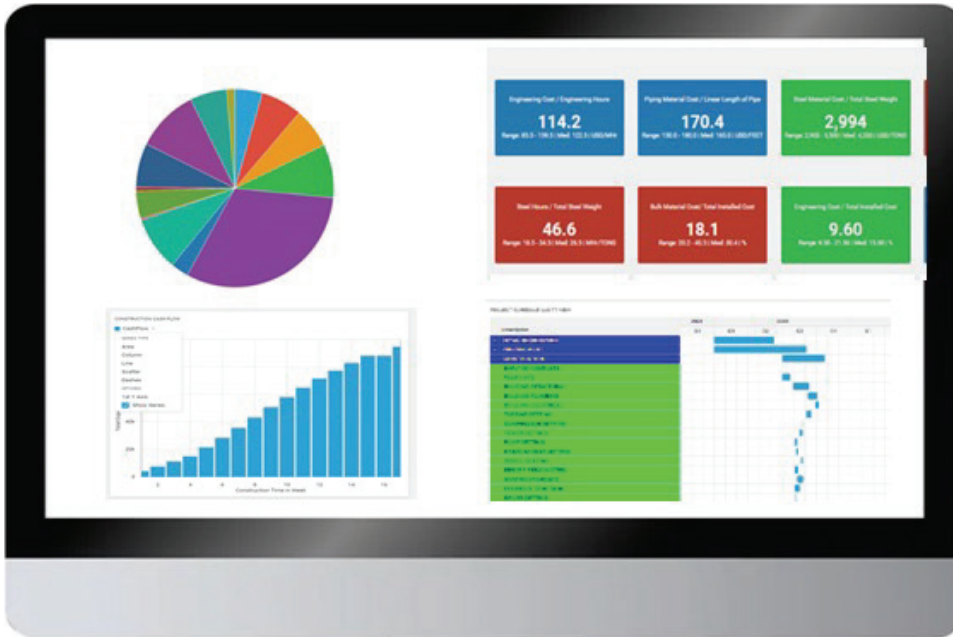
Engineering Cost / Engineering Hours
114.2
Range: 85.0 - 139.5 | Med: 122.5 | USD/MH

Piping Material Cost / Linear Length of Pipe
170.4
Range: 130.0 - 180.0 | Med: 165.0 | USD/FEET

Steel Material Cost / Total Steel Weight
2,994
Range: 2,900 - 3,500 | Med: 4,200 | USD/TONS

Steel Hours / Total Steel Weight
46.6
Range: 16.5 - 34.3 | Med: 26.5 | MH/TONS

Bulk Material Cost / Total Installed Cost
18.1
Range: 20.2 - 40.5 | Med: 30.4 | %

Engineering Cost / Total Installed Cost
9.60
Range: 6.50 - 21.50 | Med: 15.00 | %

CONSTRUCTION CASH FLOW
CashFlow
Area
Column
Line
Scatter
Dashes
Y Axis
Show Values
Construction Time in Week
2
4
6
8
10
12
14
16

PROJECT SCHEDULE GANTT VIEW
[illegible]